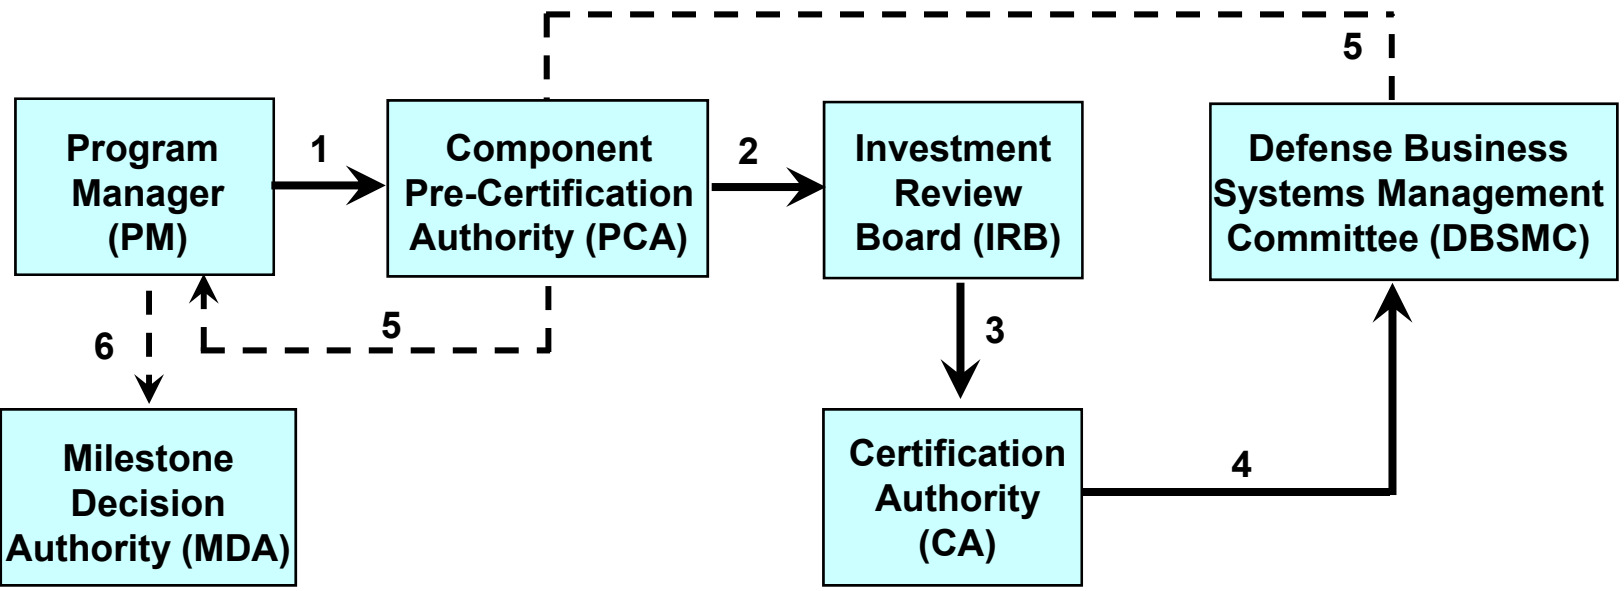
5

Program Manager (PM)

1

Component Pre-Certification Authority (PCA)

2

Investment Review Board (IRB)

Defense Business Systems Management Committee (DBSMC)

6

5

3

Milestone Decision Authority (MDA)

Certification Authority (CA)

4